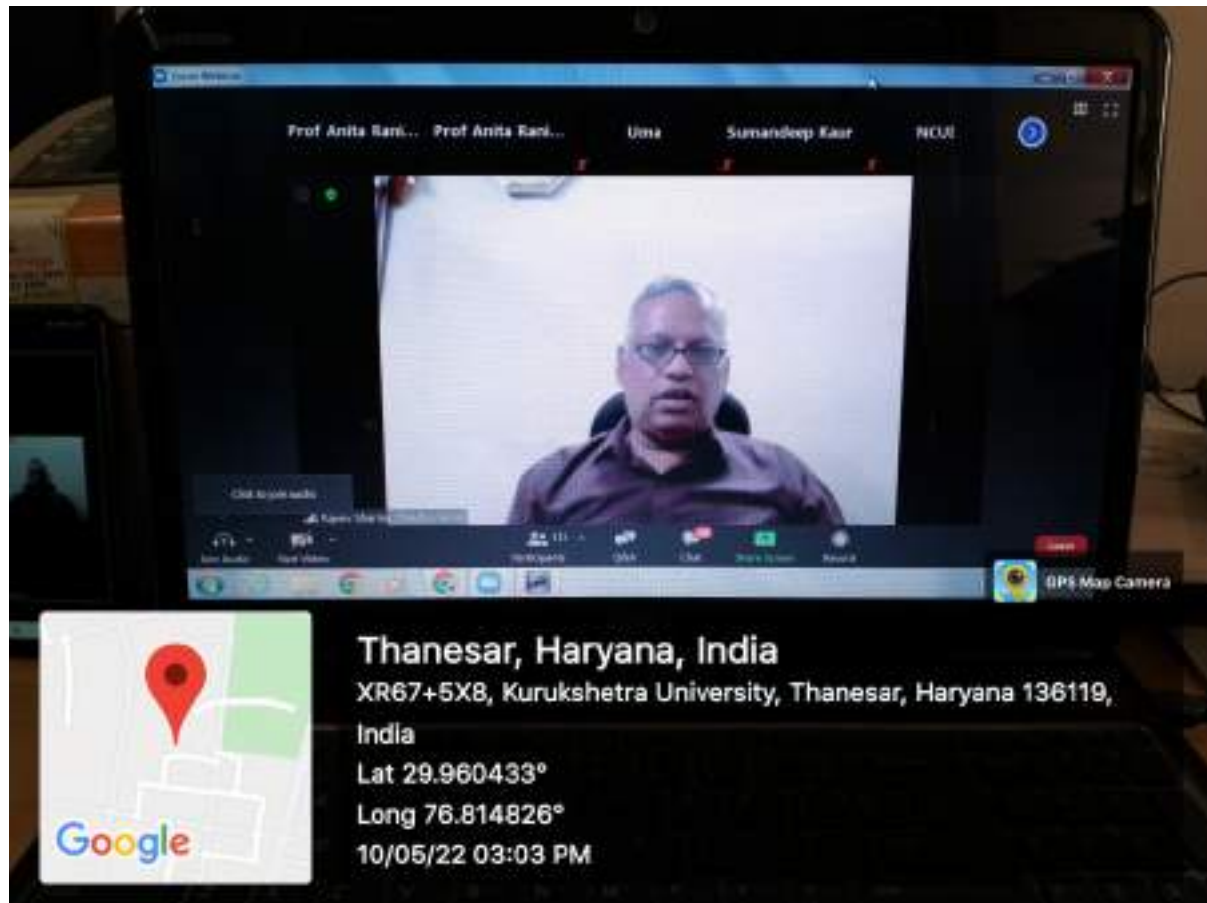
Zoom Meeting

Prof Anita Rani... Prof Anita Rani... Uma Sumandeep Kaur NCUI

Click to join audio

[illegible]

Join Audio Start Video Participants Q&A Chat Share Screen Record Leave

GPS Map Camera

Thanesar, Haryana, India
XR67+5X8, Kurukshetra University, Thanesar, Haryana 136119, India
Lat 29.960433°
Long 76.814826°
10/05/22 03:03 PM

Google